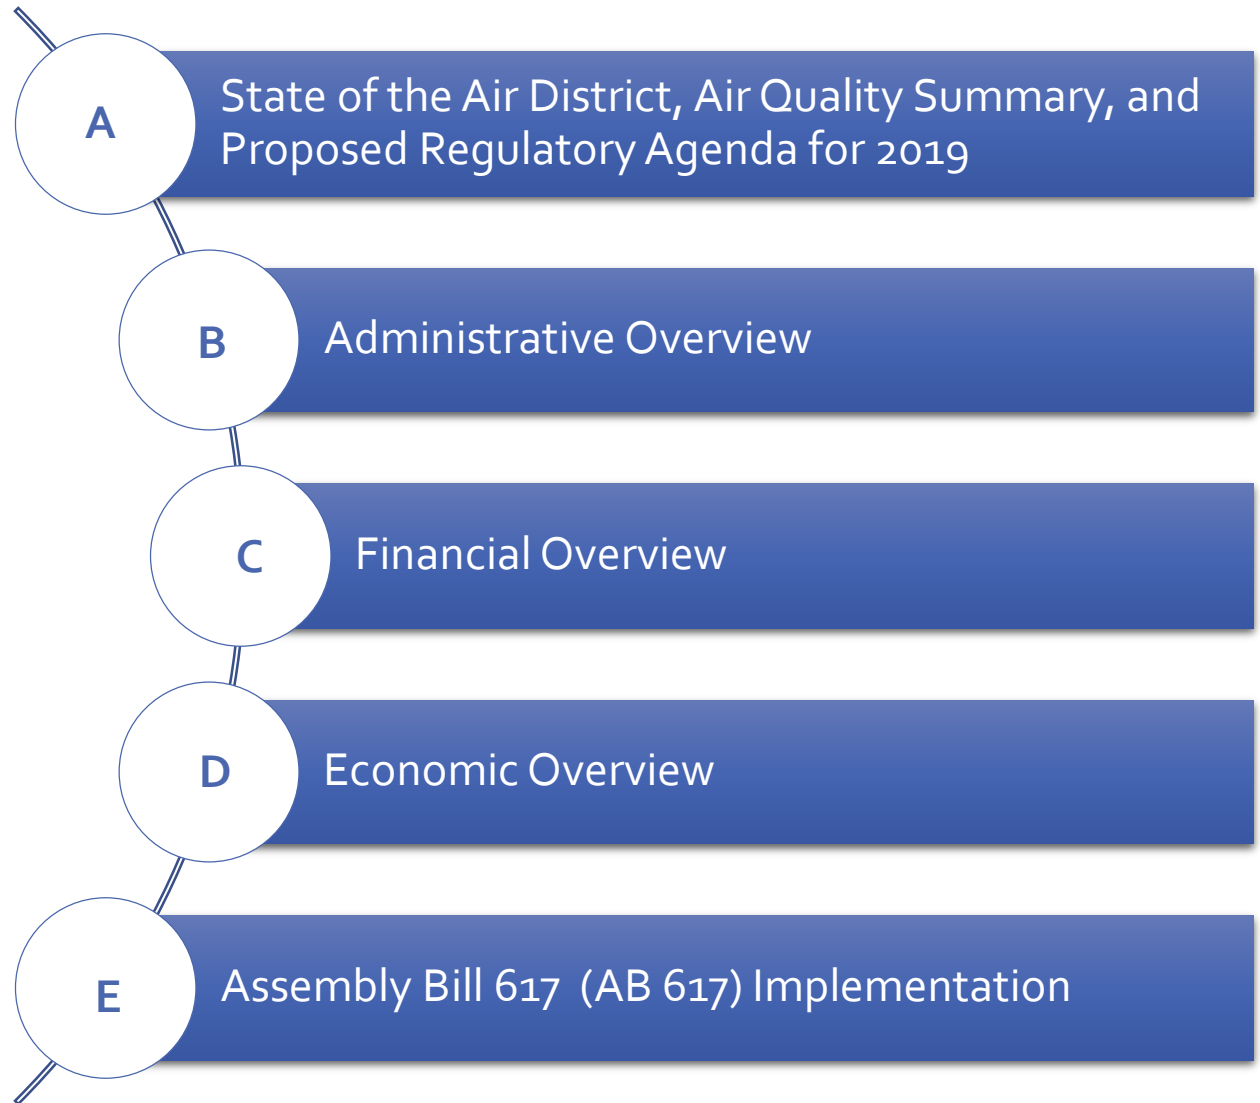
A

State of the Air District, Air Quality Summary, and Proposed Regulatory Agenda for 2019

B

Administrative Overview

C

Financial Overview

D

Economic Overview

E

Assembly Bill 617 (AB 617) Implementation